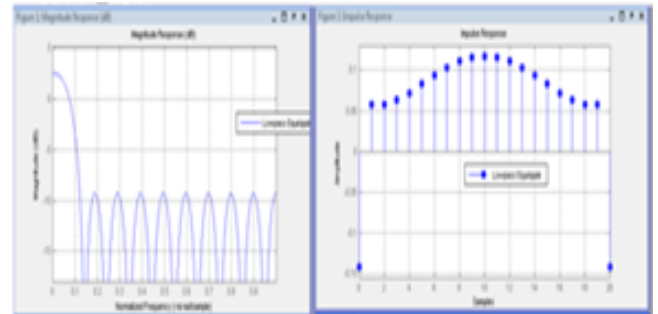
Figure 1: Magnitude Response (dB)

Magnitude Response (dB)

Lowpass Equiripple

Magnitude (dB)

Normalized Frequency (×π rad/sample)

0 0.1 0.2 0.3 0.4 0.5 0.6 0.7 0.8 0.9

Figure 2: Impulse Response

Impulse Response

Lowpass Equiripple

Amplitude

Samples

0.1 0.05 0 -0.05 -0.1 -0.15

0 2 4 6 8 10 12 14 16 18 20